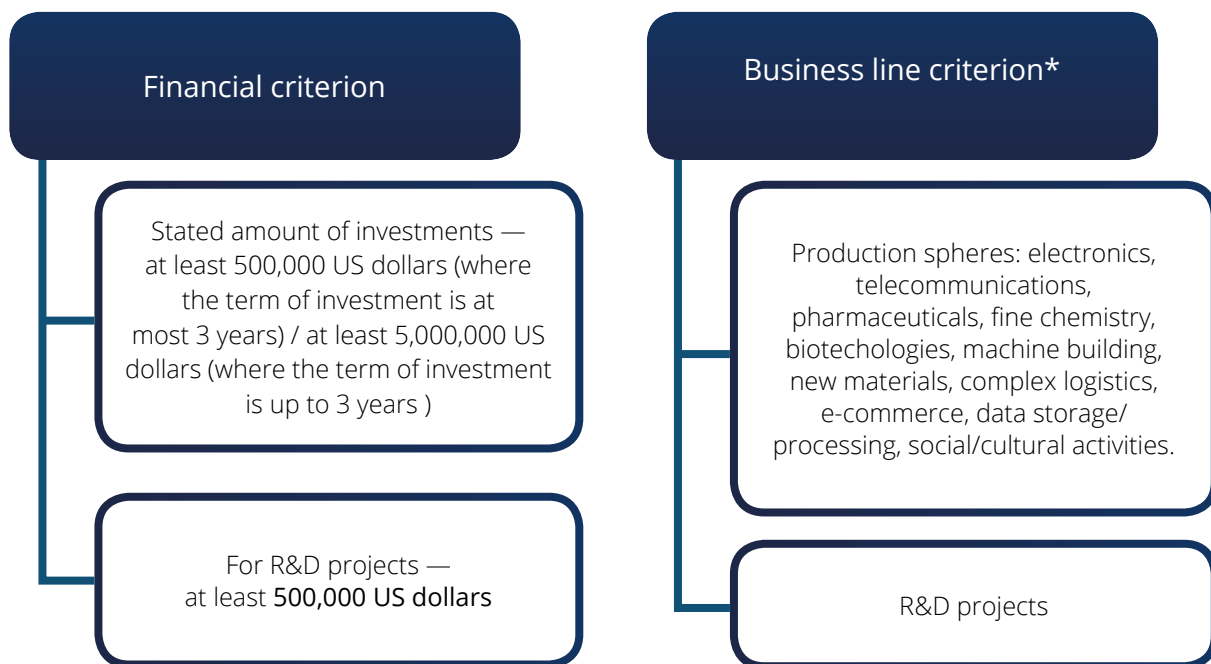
Financial criterion

Stated amount of investments — at least 500,000 US dollars (where the term of investment is at most 3 years) / at least 5,000,000 US dollars (where the term of investment is up to 3 years )

For R&D projects — at least 500,000 US dollars

Business line criterion*

Production spheres: electronics, telecommunications, pharmaceuticals, fine chemistry, biotechologies, machine building, new materials, complex logistics, e-commerce, data storage/ processing, social/cultural activities.

R&D projects